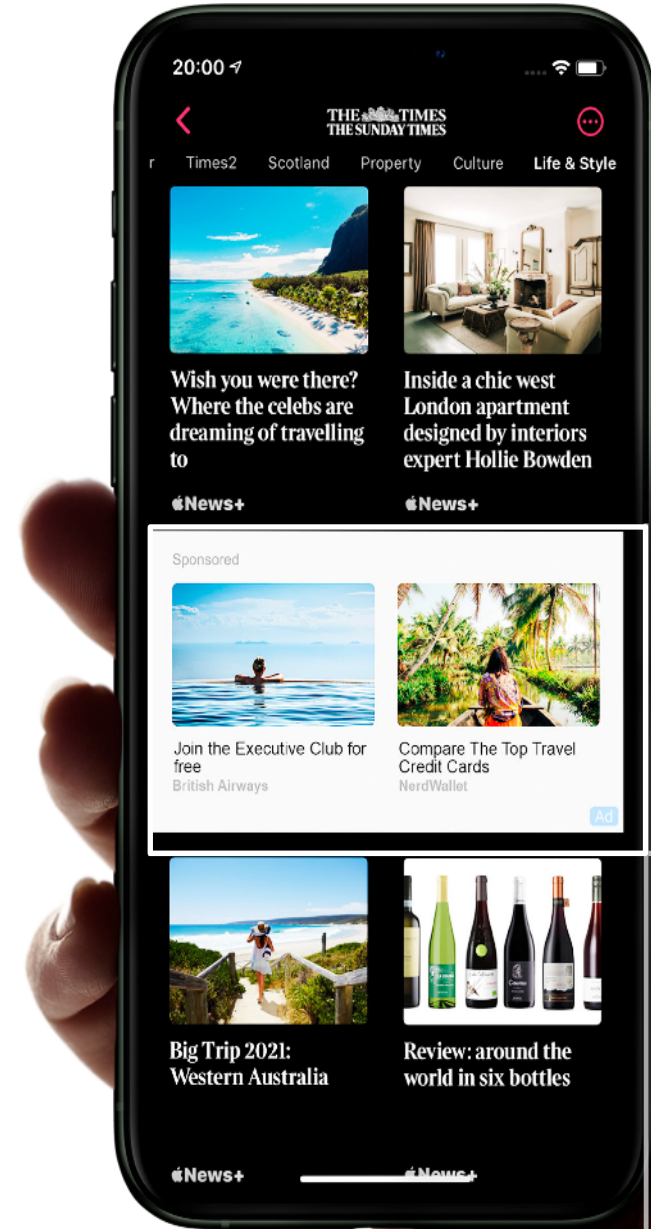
20:00

THE TIMES
THE SUNDAY TIMES

r Times2 Scotland Property Culture Life & Style

Wish you were there? Where the celebs are dreaming of travelling to

News+

Inside a chic west London apartment designed by interiors expert Hollie Bowden

News+

Sponsored

Join the Executive Club for free
British Airways

Compare The Top Travel Credit Cards
NerdWallet

Ad

Big Trip 2021: Western Australia

News+

Review: around the world in six bottles

News+